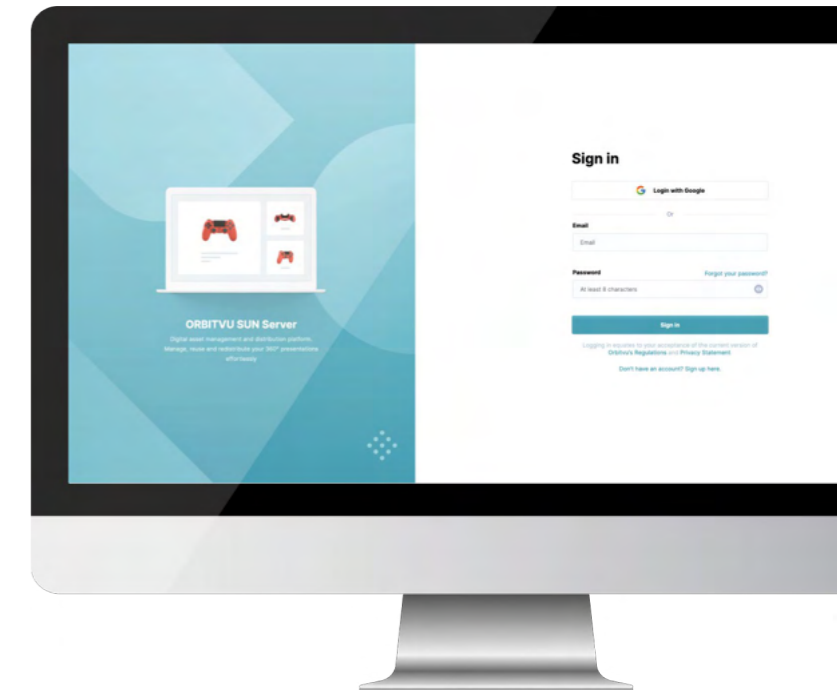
ORBITVU SUN Server

Digital asset management and distribution platform. Manage, reuse and redistribute your 360° presentations effortlessly

Sign in

Login with Google

Or

Email

Email

Password

Forgot your password?

At least 8 characters

Sign in

Logging in equates to your acceptance of the current version of Orbitvu's Regulations and Privacy Statement

Don't have an account? Sign up here.